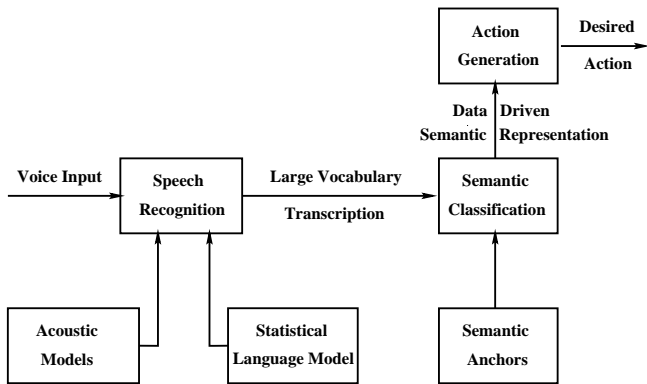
Action Generation

Desired Action

Data Driven Semantic Representation

Voice Input

Speech Recognition

Large Vocabulary Transcription

Semantic Classification

Acoustic Models

Statistical Language Model

Semantic Anchors